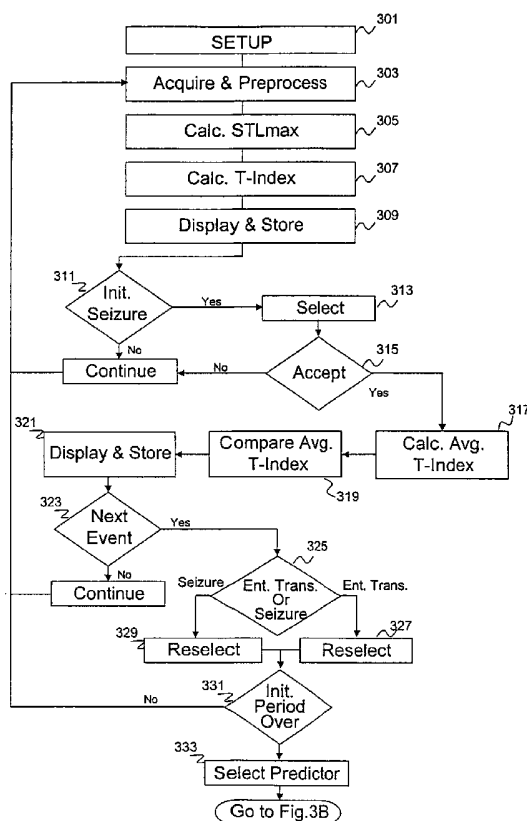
301
SETUP
Acquire & Preprocess
303
Calc. STLmax
305
Calc. T-Index
307
Display & Store
309
311
Init. Seizure
Yes
Select
313
No
Continue
No
Accept
315
Yes
317
321
Display & Store
Compare Avg. T-Index
Calc. Avg. T-Index
319
323
Next Event
Yes
325
No
Continue
Seizure
Ent. Trans. Or Seizure
Ent. Trans.
329
Reselect
Reselect
327
331
No
Init. Period Over
333
Select Predictor
Go to Fig.3B